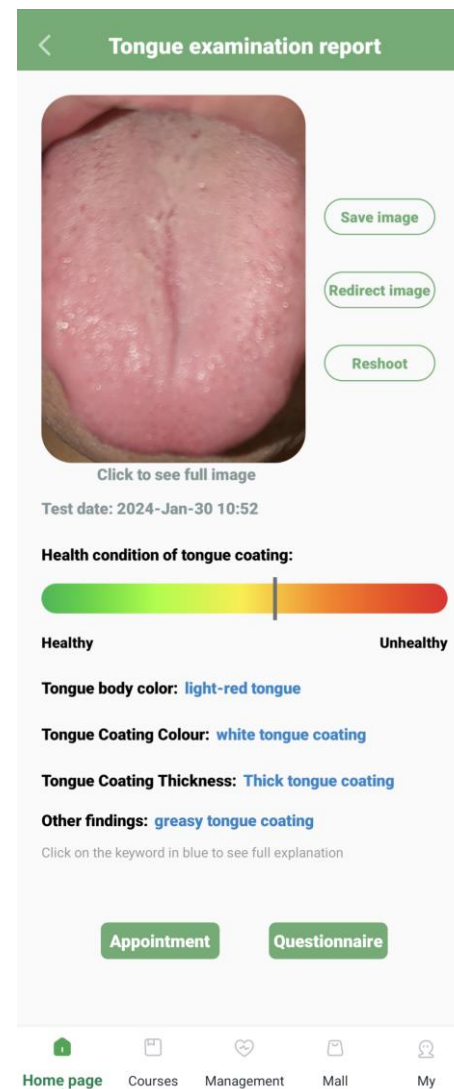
Tongue examination report

Save image

Redirect image

Reshoot

Click to see full image

Test date: 2024-Jan-30 10:52

Health condition of tongue coating:

Healthy

Unhealthy

Tongue body color: light-red tongue

Tongue Coating Colour: white tongue coating

Tongue Coating Thickness: Thick tongue coating

Other findings: greasy tongue coating

Click on the keyword in blue to see full explanation

Appointment

Questionnaire

Home page

Courses

Management

Mall

My